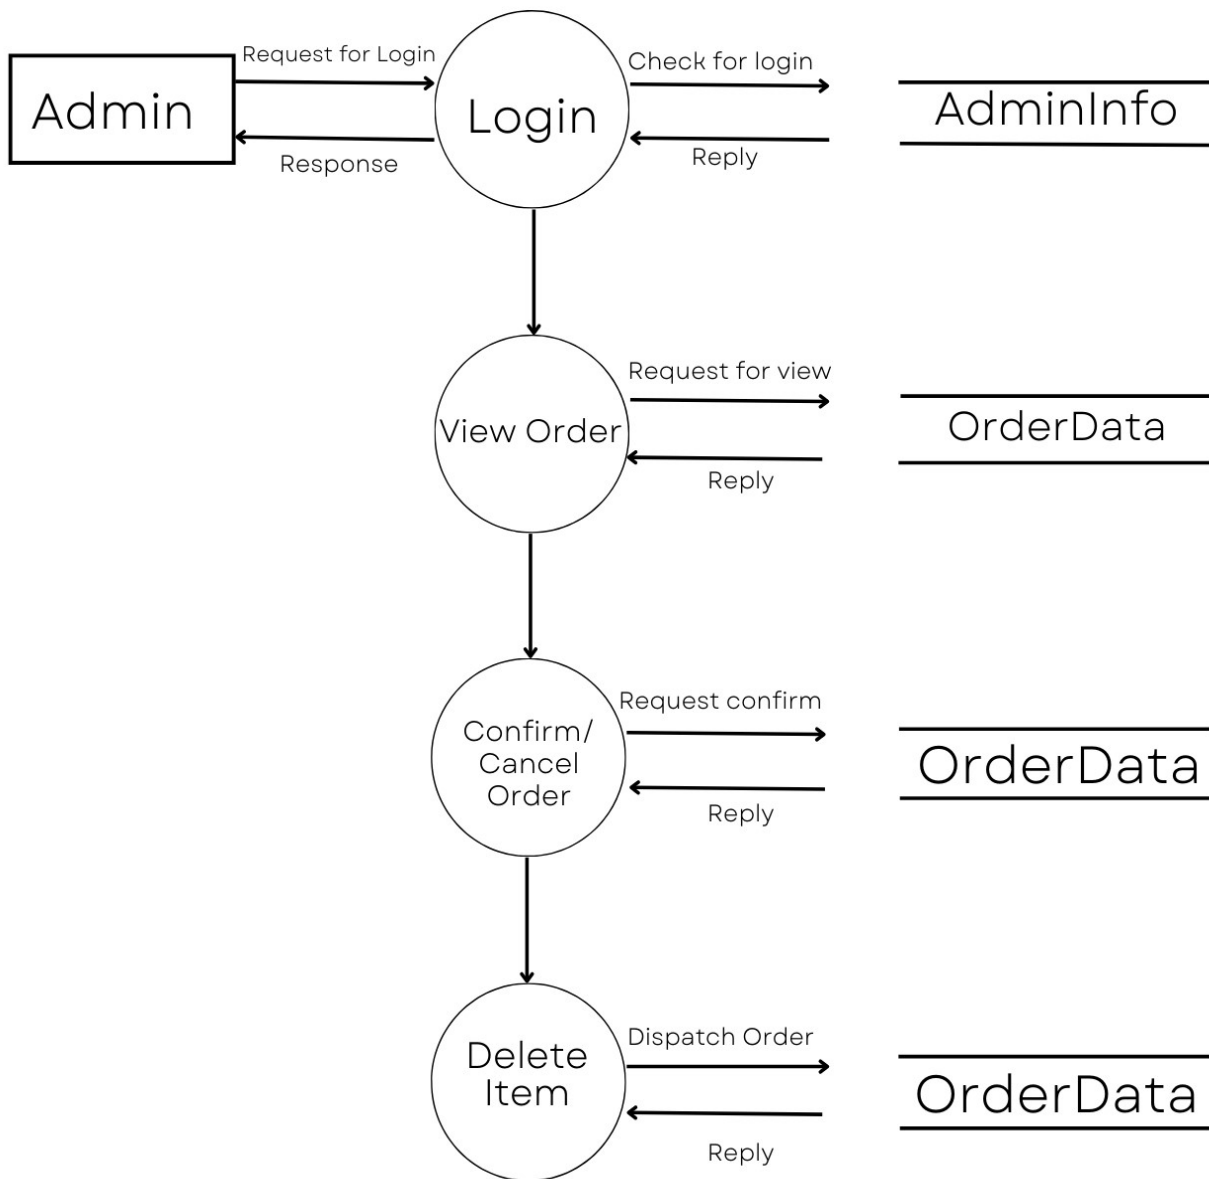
Admin

Request for Login

Response

Login

Check for login

Reply

AdminInfo

View Order

Request for view

Reply

OrderData

Confirm/ Cancel Order

Request confirm

Reply

OrderData

Delete Item

Dispatch Order

Reply

OrderData